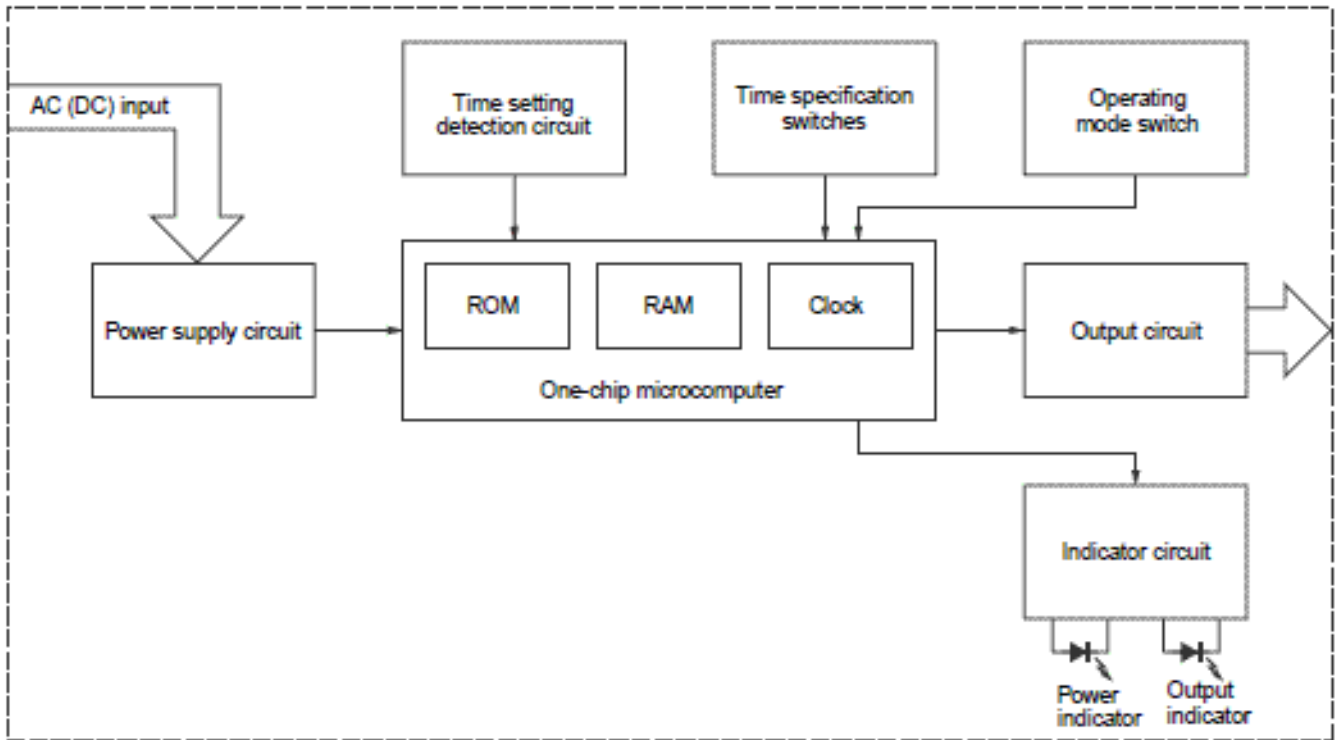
AC (DC) input

Time setting detection circuit

Time specification switches

Operating mode switch

Power supply circuit

ROM

RAM

Clock

One-chip microcomputer

Output circuit

Indicator circuit

Power indicator

Output indicator